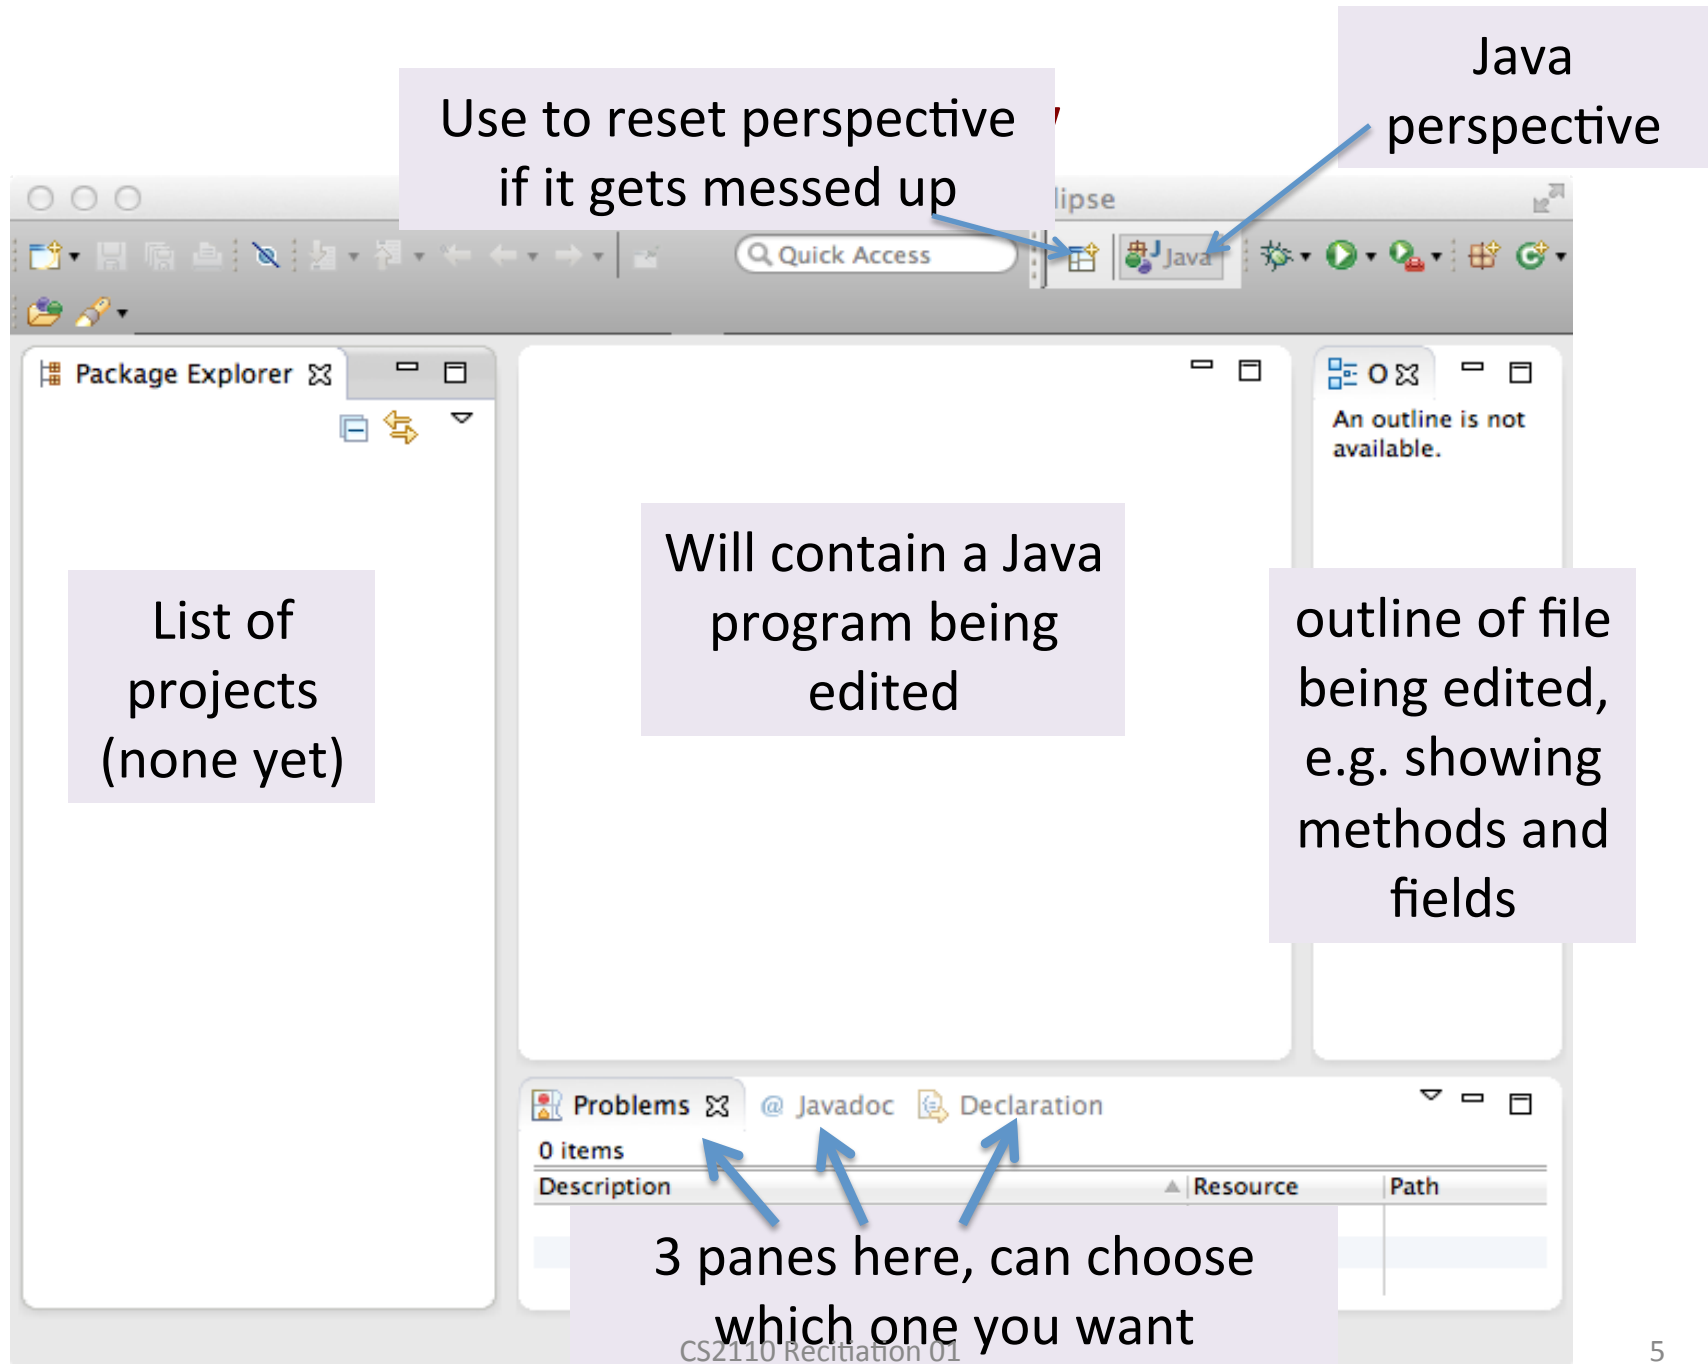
Use to reset perspective if it gets messed up

Java perspective

lipse

Quick Access

Java

Package Explorer

O

An outline is not available.

List of projects (none yet)

Will contain a Java program being edited

outline of file being edited, e.g. showing methods and fields

Problems

@ Javadoc

Declaration

0 items

| Description | Resource | Path |
|---|---|---|

3 panes here, can choose which one you want

CS2110 Recitation 01

5